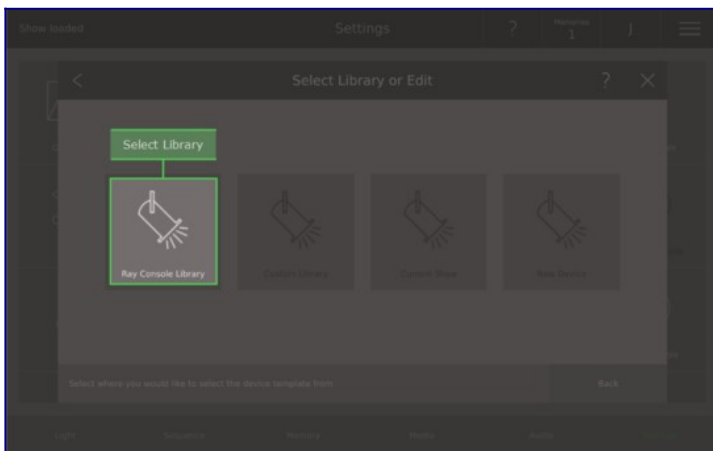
Show loaded

Settings

?

Memories
1

Select Library or Edit

?

Select Library

Ray Console Library

Custom Library

Current Show

New Device

Select where you would like to select the device template from

Back

Light

Sequence

Memory

Media

Audio